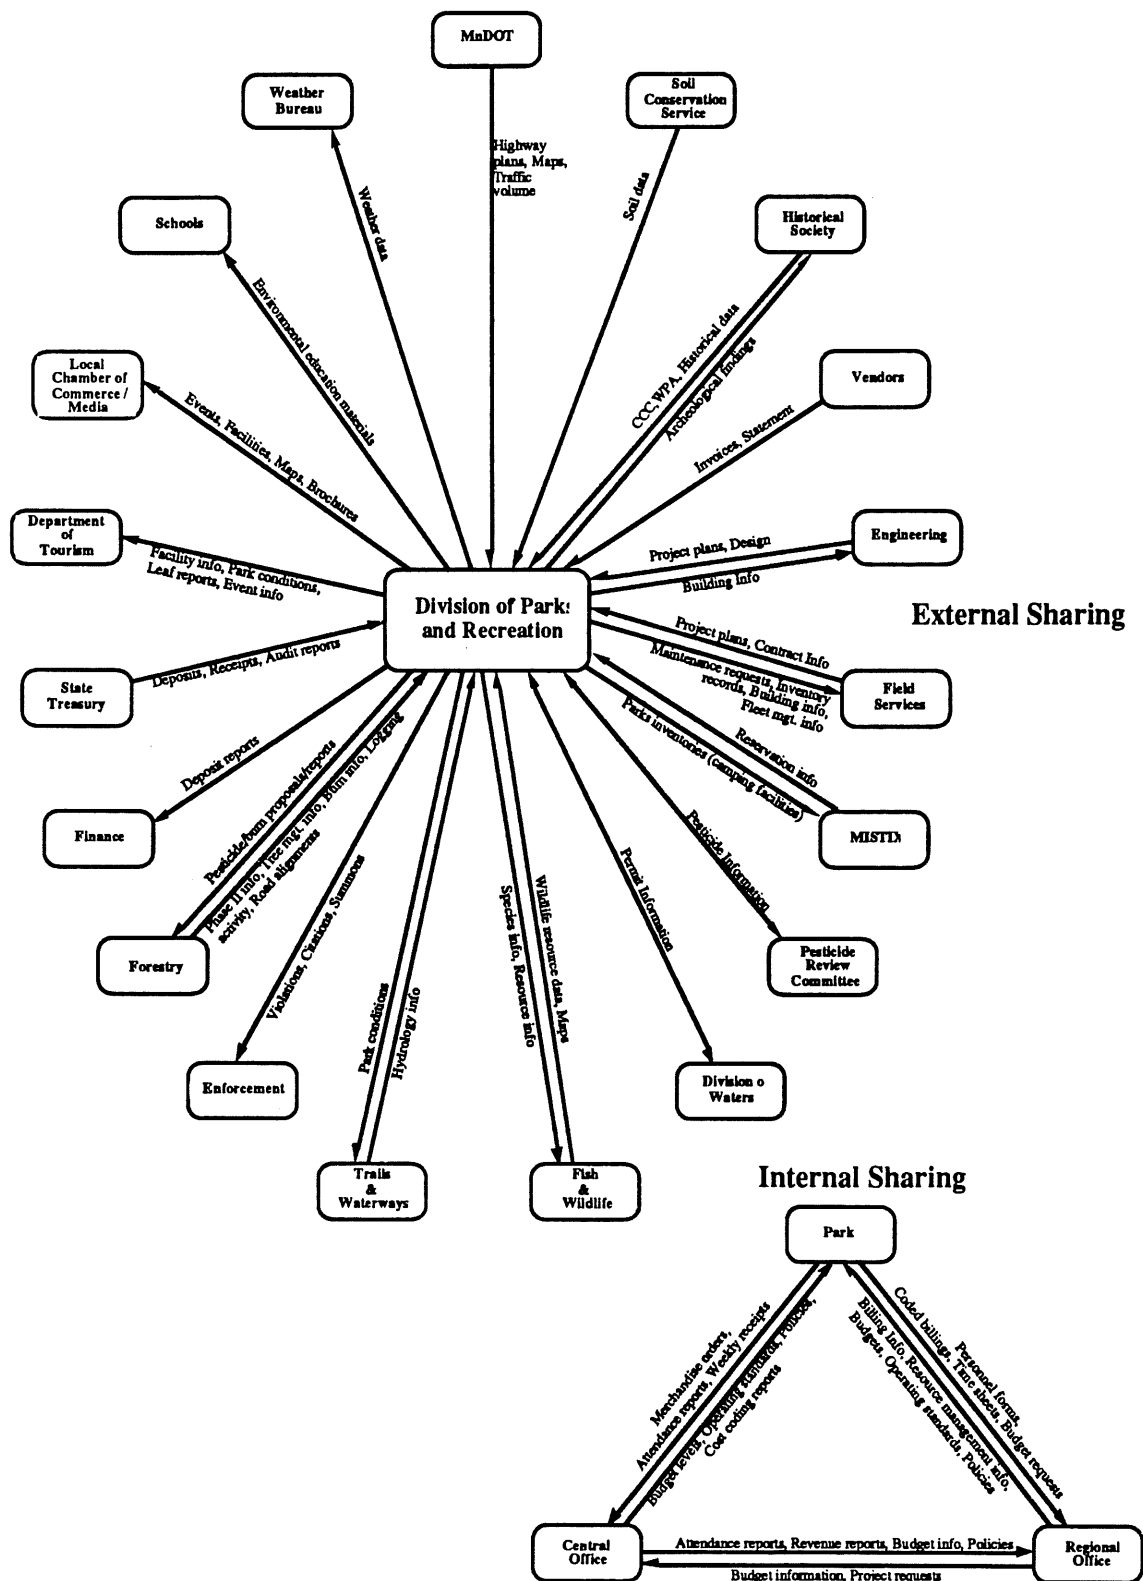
MnDOT

Weather Bureau

Soil Conservation Service

Highway plans, Maps, Traffic volume

Weather data

Soil data

Schools

Historical Society

Environmental education materials

CCC, WPA, Historical data

Archeological findings

Local Chamber of Commerce / Media

Vendors

Events, Facilities, Maps, Brochures

Invoices, Statement

Department of Tourism

Engineering

Project plans, Design

Building Info

Facility info, Park conditions, Leaf reports, Event info

Division of Parks and Recreation

External Sharing

Project plans, Contract Info

State Treasury

Deposits, Receipts, Audit reports

Maintenance requests, Inventory records, Building info, Fleet mgt. info

Field Services

Deposit reports

Reservation info

Parks inventories (camping facilities)

Finance

MISTD

Pesticide/burn proposals/reports

Phase II info, Tree mgt. info, Burn info, Logging activity, Road alignments

Pesticide Information

Permit Information

Wildlife resource data, Maps

Species info, Resource info

Forestry

Violations, Citations, Summons

Pesticide Review Committee

Park conditions

Hydrology info

Enforcement

Division o Waters

Trails & Waterways

Fish & Wildlife

Internal Sharing

Park

Merchandise orders, Attendance reports, Weekly receipts

Budget levels, Operating standards, Policies, Cost coding reports

Billing Info, Resource management info, Budgets, Operating standards, Policies

Coded billings, Personnel forms, Time sheets, Budget requests

Central Office

Regional Office

Attendance reports, Revenue reports, Budget info, Policies

Budget information, Project requests